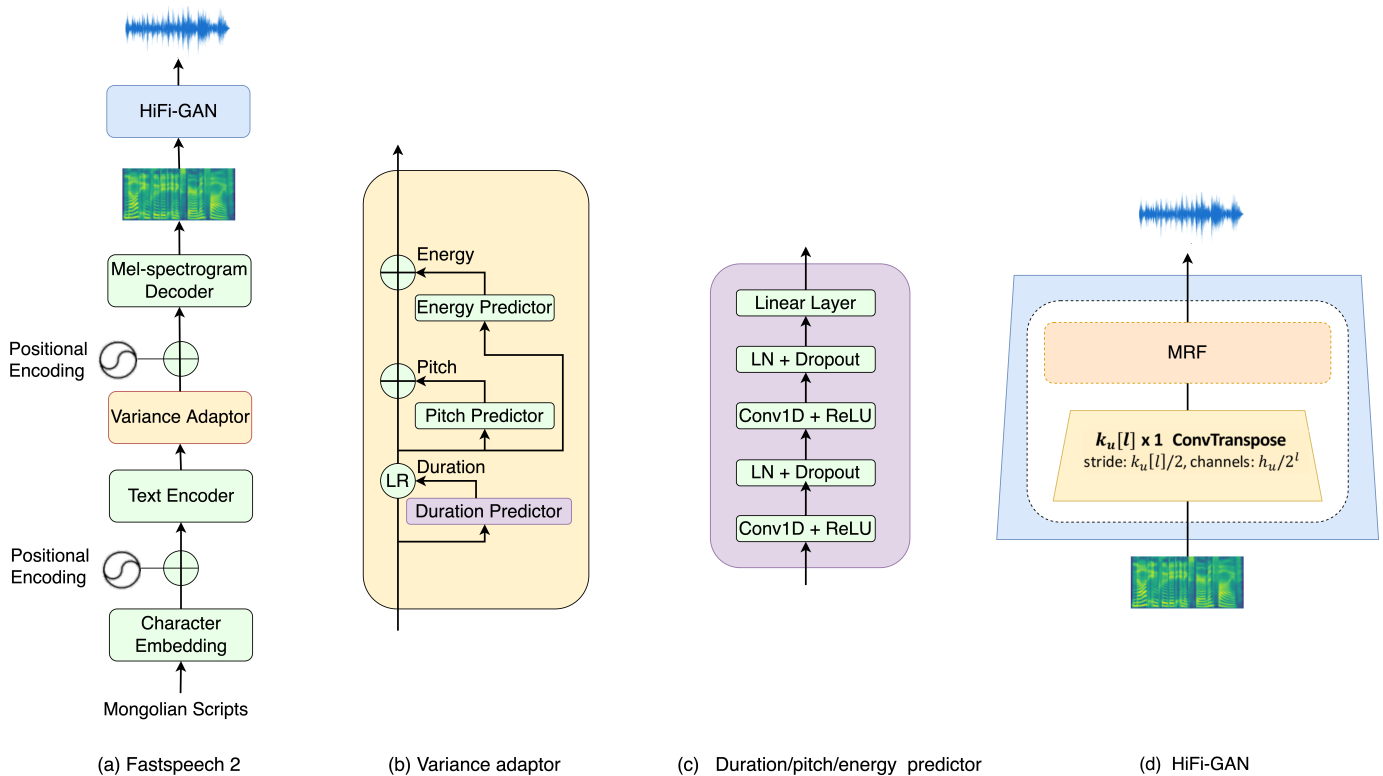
HiFi-GAN

Mel-spectrogram Decoder

Positional Encoding

Variance Adaptor

Text Encoder

Positional Encoding

Character Embedding

Mongolian Scripts

(a) Fastspeech 2

Energy

Energy Predictor

Pitch

Pitch Predictor

LR

Duration

Duration Predictor

(b) Variance adaptor

Linear Layer

LN + Dropout

Conv1D + ReLU

LN + Dropout

Conv1D + ReLU

(c) Duration/pitch/energy predictor

MRF

$k_u[l]$ x 1 ConvTranspose

stride: $k_u[l]/2$, channels: $h_u/2^l$

(d) HiFi-GAN